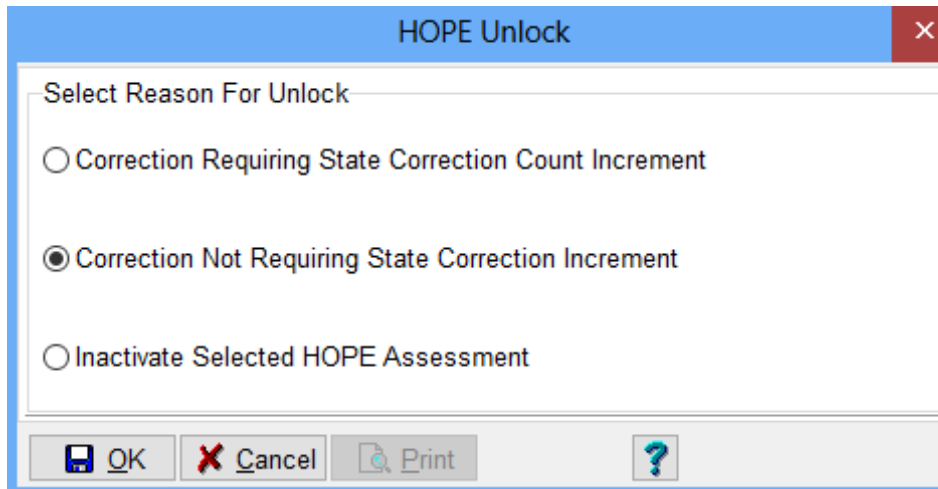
HOPE Unlock

Select Reason For Unlock

Correction Requiring State Correction Count Increment

Correction Not Requiring State Correction Increment

Inactivate Selected HOPE Assessment

OK
Cancel
Print
?